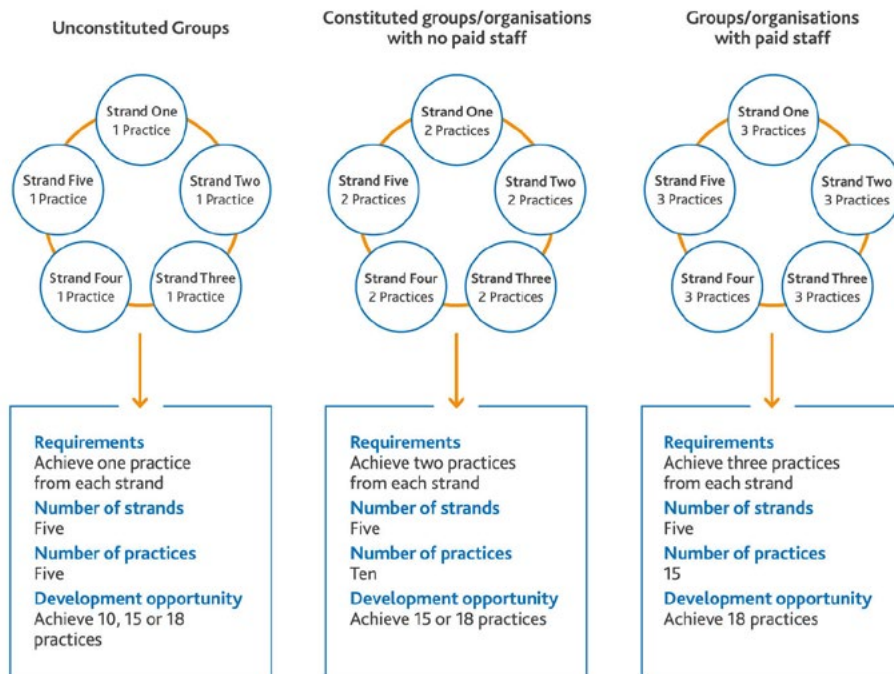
Unconstituted Groups

Strand One
1 Practice

Strand Two
1 Practice

Strand Three
1 Practice

Strand Four
1 Practice

Strand Five
1 Practice

Requirements
Achieve one practice from each strand
Number of strands
Five
Number of practices
Five
Development opportunity
Achieve 10, 15 or 18 practices

Constituted groups/organisations with no paid staff

Strand One
2 Practices

Strand Two
2 Practices

Strand Three
2 Practices

Strand Four
2 Practices

Strand Five
2 Practices

Requirements
Achieve two practices from each strand
Number of strands
Five
Number of practices
Ten
Development opportunity
Achieve 15 or 18 practices

Groups/organisations with paid staff

Strand One
3 Practices

Strand Two
3 Practices

Strand Three
3 Practices

Strand Four
3 Practices

Strand Five
3 Practices

Requirements
Achieve three practices from each strand
Number of strands
Five
Number of practices
15
Development opportunity
Achieve 18 practices